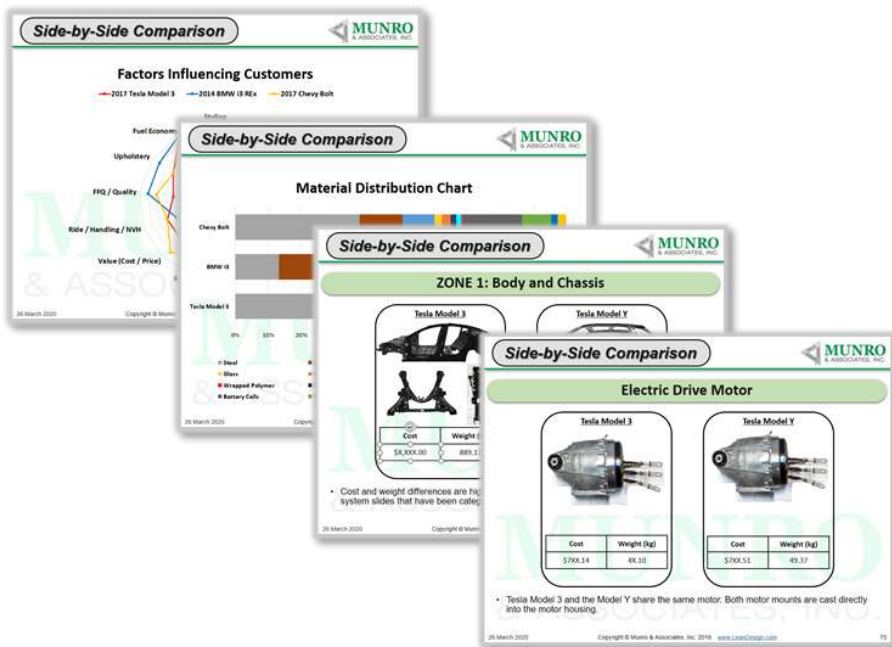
Side-by-Side Comparison

MUNRO & ASSOCIATES, INC.

Factors Influencing Customers

2017 Tesla Model 3 — 2014 BMW i3 REx — 2017 Chevy Bolt

Styling

Fuel Economy

Upholstery

FFQ / Quality

Ride / Handling / NVH

Value (Cost / Price)

26 March 2020

Copyright © Munro

Side-by-Side Comparison

MUNRO & ASSOCIATES, INC.

Material Distribution Chart

Chevy Bolt

BMW i3

Tesla Model 3

0% 10% 20%

Steel

Glass

Wrapped Polymer

Battery Cells

26 March 2020

Copyright

Side-by-Side Comparison

MUNRO & ASSOCIATES, INC.

ZONE 1: Body and Chassis

Tesla Model 3

Tesla Model Y

| Cost | Weight ( |
|---|---|
| $X,XXX.00 | 889.1 |

• Cost and weight differences are hig system slides that have been categ

26 March 2020

Copyright © Munro

Side-by-Side Comparison

MUNRO & ASSOCIATES, INC.

Electric Drive Motor

Tesla Model 3

| Cost | Weight (kg) |
|---|---|
| $7XX.14 | 4X.10 |

Tesla Model Y

| Cost | Weight (kg) |
|---|---|
| $7XX.51 | 49.37 |

• Tesla Model 3 and the Model Y share the same motor. Both motor mounts are cast directly into the motor housing.

26 March 2020

Copyright © Munro & Associates, Inc. 2019 www.LeanDesign.com

75